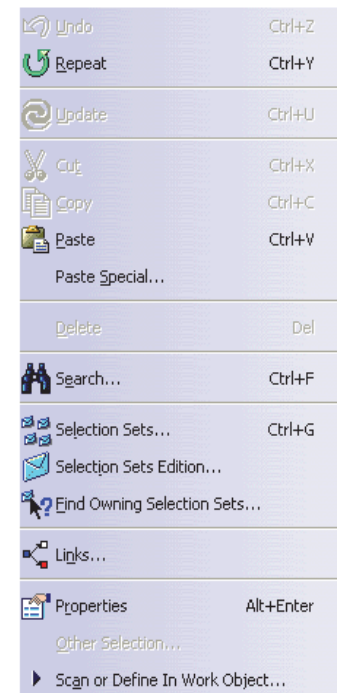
Undo Ctrl+Z
Repeat Ctrl+Y
Update Ctrl+U
Cut Ctrl+X
Copy Ctrl+C
Paste Ctrl+V
Paste Special...
Delete Del
Search... Ctrl+F
Selection Sets... Ctrl+G
Selection Sets Edition...
Find Owning Selection Sets...
Links...
Properties Alt+Enter
Other Selection...
Scan or Define In Work Object...